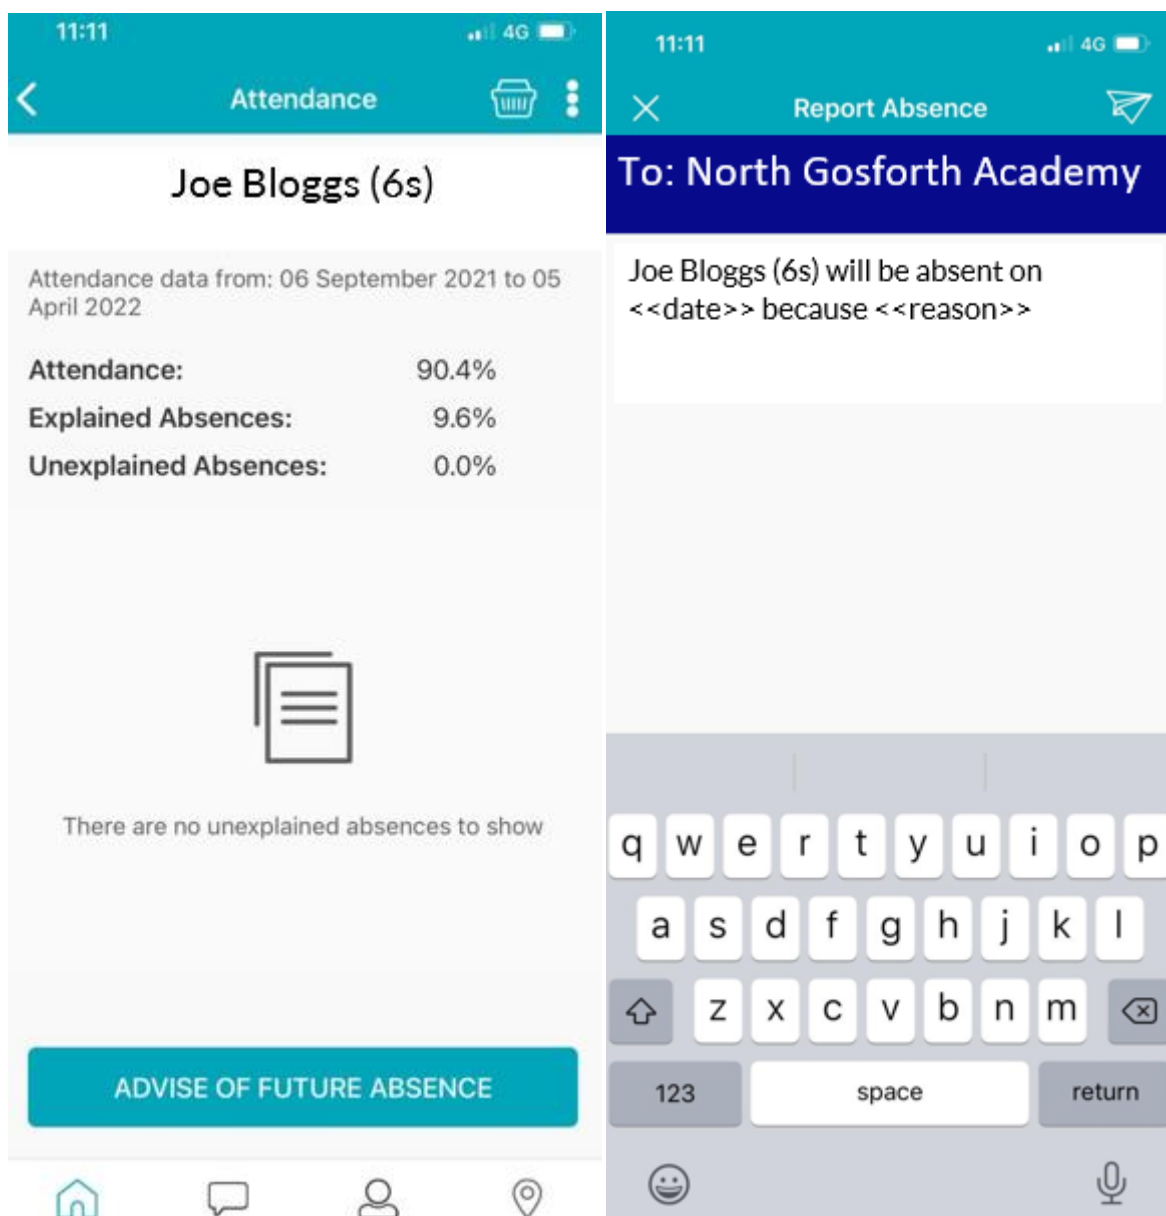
11:11 4G

Attendance

Joe Bloggs (6s)

Attendance data from: 06 September 2021 to 05 April 2022

Attendance: 90.4%

Explained Absences: 9.6%

Unexplained Absences: 0.0%

There are no unexplained absences to show

ADVISE OF FUTURE ABSENCE

11:11 4G

Report Absence

To: North Gosforth Academy

Joe Bloggs (6s) will be absent on <<date>> because <<reason>>

q w e r t y u i o p
a s d f g h j k l
z x c v b n m
123 space return